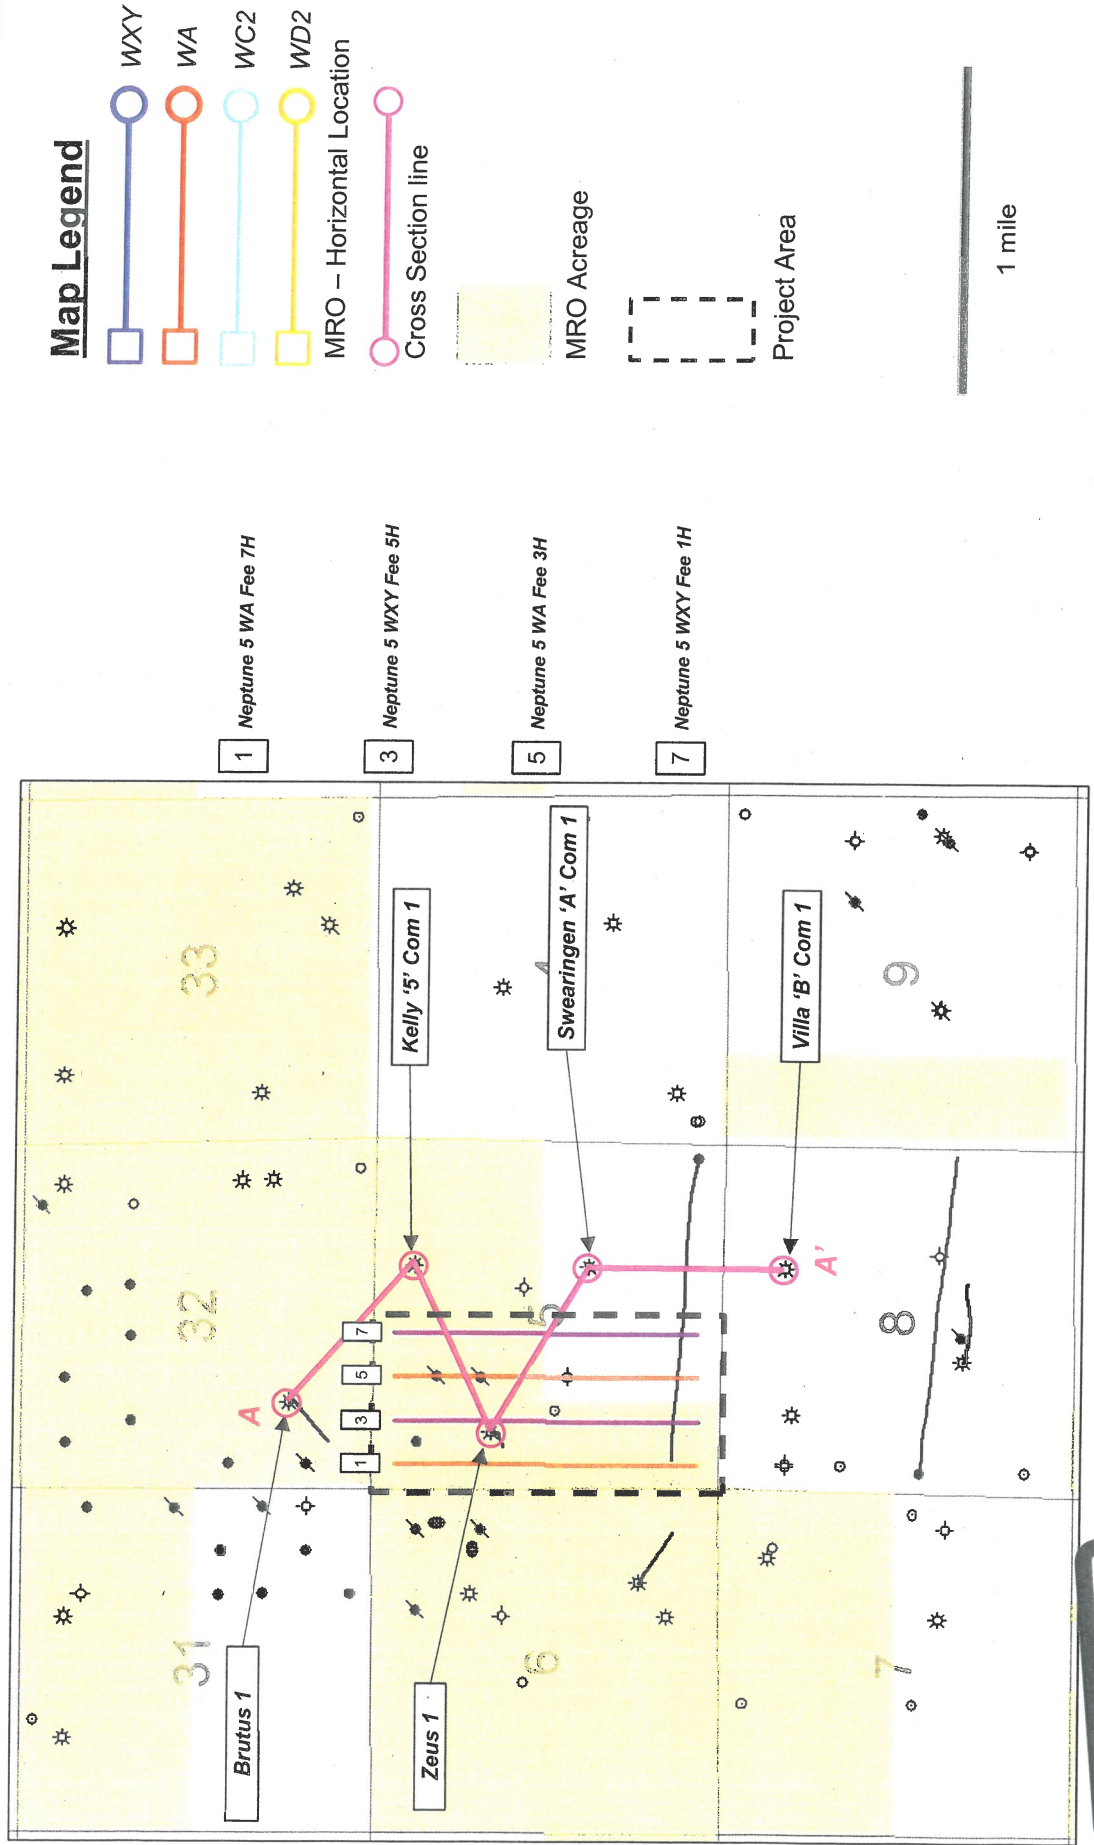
Map Legend

WXY

WA

WC2

WD2

MRO – Horizontal Location

Cross Section line

MRO Acreage

Project Area

1 mile

1 Neptune 5 WA Fee 7H

3 Neptune 5 WXY Fee 5H

5 Neptune 5 WA Fee 3H

7 Neptune 5 WXY Fee 1H

33

32

31

4

5

6

9

8

7

Kelly '5' Com 1

Swearingen 'A' Com 1

Villa 'B' Com 1

Brutus 1

Zeus 1

A

A'

7

5

3

1